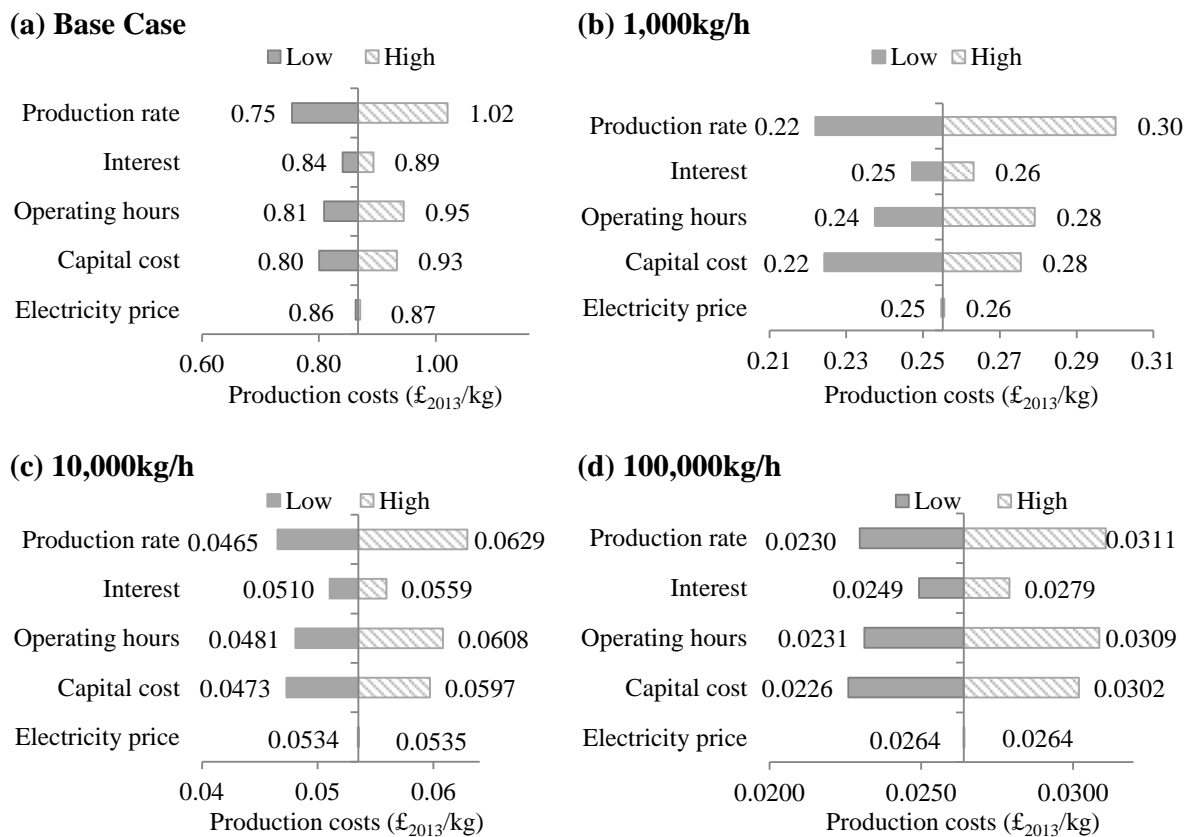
(a) Base Case

Low High

Production rate 0.75 1.02

Interest 0.84 0.89

Operating hours 0.81 0.95

Capital cost 0.80 0.93

Electricity price 0.86 0.87

0.60 0.80 1.00

Production costs (£$_{2013}$/kg)

(b) 1,000kg/h

Low High

Production rate 0.22 0.30

Interest 0.25 0.26

Operating hours 0.24 0.28

Capital cost 0.22 0.28

Electricity price 0.25 0.26

0.21 0.23 0.25 0.27 0.29 0.31

Production costs (£$_{2013}$/kg)

(c) 10,000kg/h

Low High

Production rate 0.0465 0.0629

Interest 0.0510 0.0559

Operating hours 0.0481 0.0608

Capital cost 0.0473 0.0597

Electricity price 0.0534 0.0535

0.04 0.05 0.06

Production costs (£$_{2013}$/kg)

(d) 100,000kg/h

Low High

Production rate 0.0230 0.0311

Interest 0.0249 0.0279

Operating hours 0.0231 0.0309

Capital cost 0.0226 0.0302

Electricity price 0.0264 0.0264

0.0200 0.0250 0.0300

Production costs (£$_{2013}$/kg)